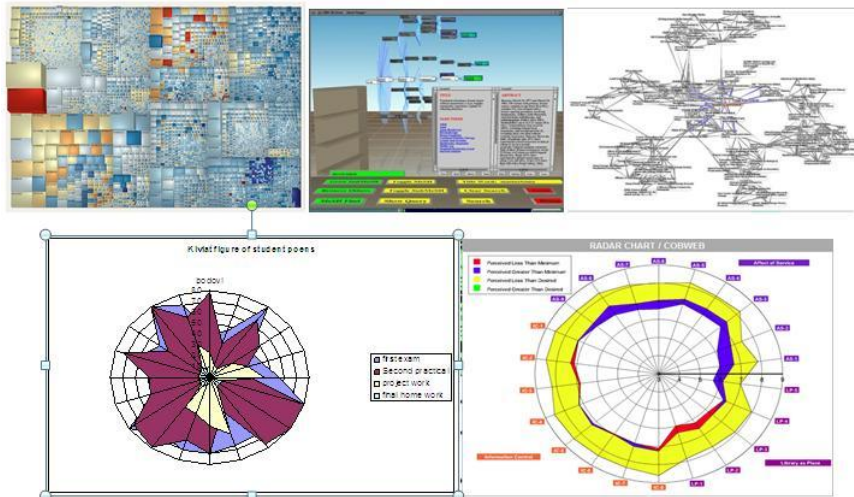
Kiviat figure of student poens

bodovi

first exam
Second practical
project work
final home work

RADAR CHART / COBWEB

Perceived Less Than Minimum
Perceived Greater Than Minimum
Perceived Less Than Desired
Perceived Greater Than Desired

Affect of Service

Information Control

Library as Place

AS-1
AS-2
AS-3
AS-4
AS-5
AS-6
AS-7
AS-8
AS-9
LP-1
LP-2
LP-3
LP-4
LP-5
IC-1
IC-2
IC-3
IC-4
IC-5
IC-6
IC-7
IC-8